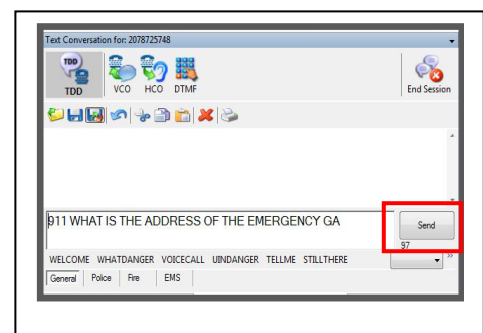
Text Conversation for: 2078725748

TDD
TDD VCO HCO DTMF
End Session

911 WHAT IS THE ADDRESS OF THE EMERGENCY GA

Send
97

WELCOME WHATDANGER VOICECALL UINDANGER TELLME STILLTHERE

General Police Fire EMS